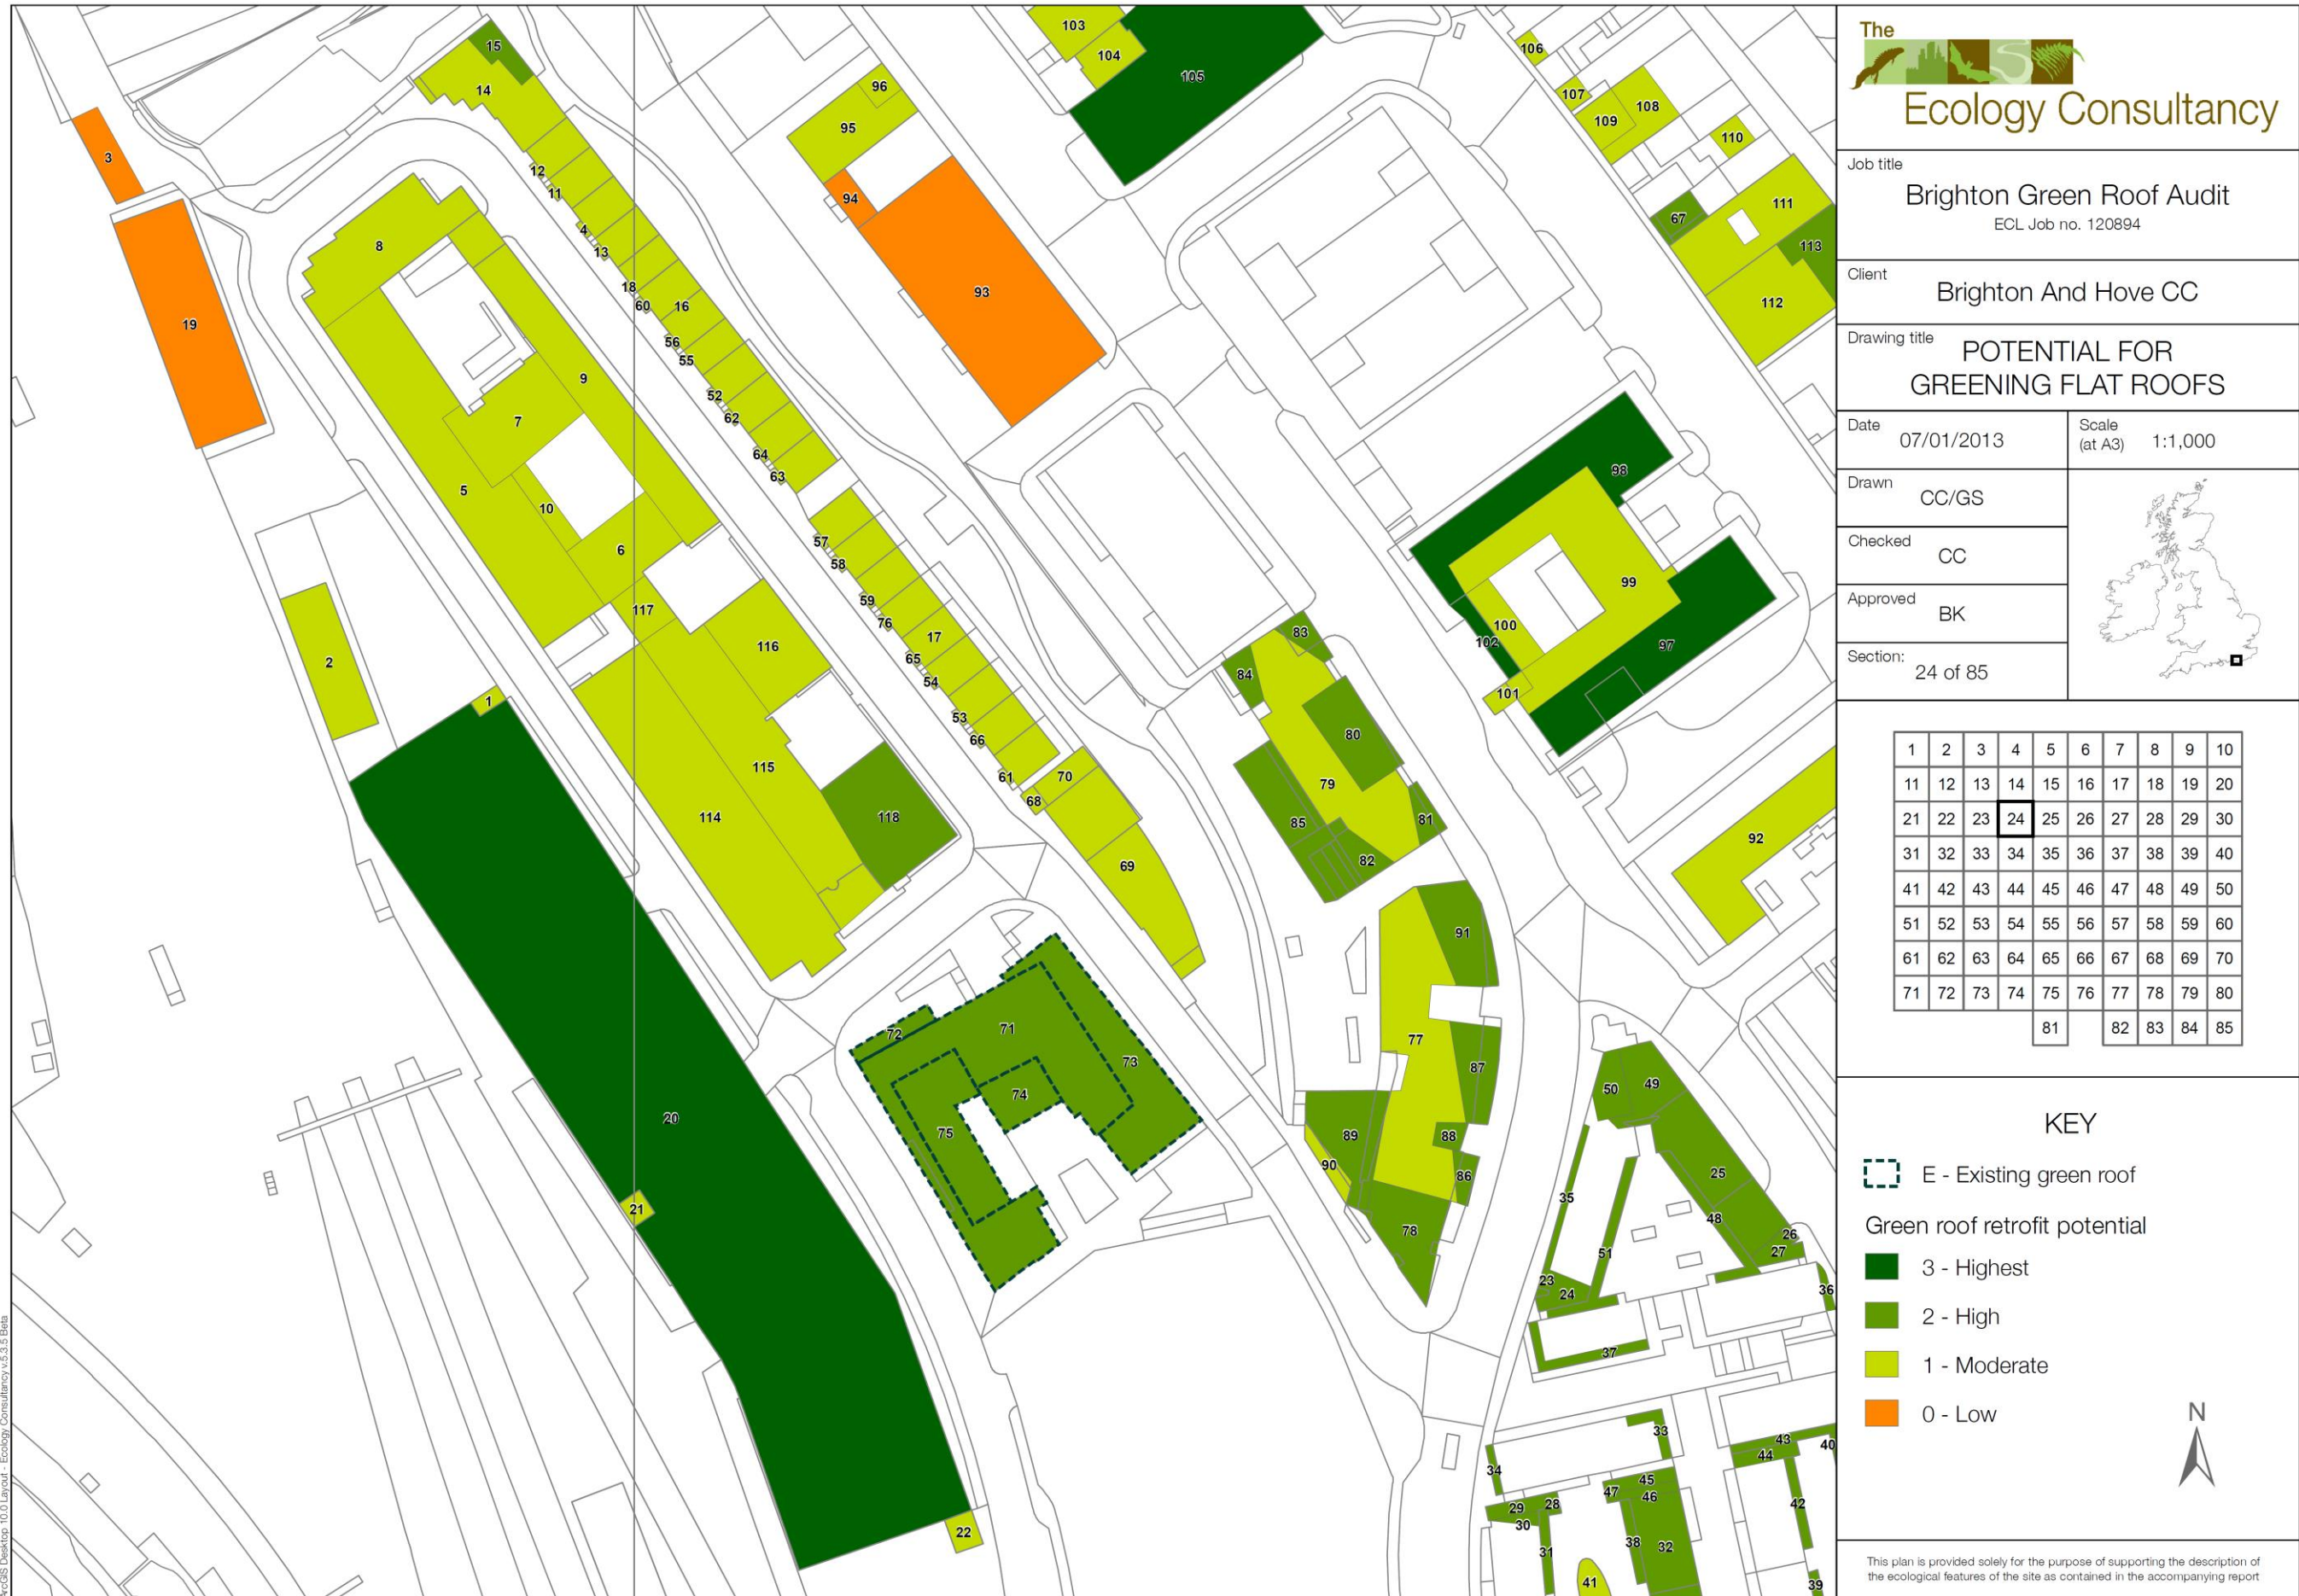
The Ecology Consultancy

Job title
Brighton Green Roof Audit
ECL Job no. 120894

Client
Brighton And Hove CC

Drawing title
POTENTIAL FOR GREENING FLAT ROOFS

Date 07/01/2013
Scale (at A3) 1:1,000

Drawn CC/GS

Checked CC

Approved BK

Section: 24 of 85

| 1 | 2 | 3 | 4 | 5 | 6 | 7 | 8 | 9 | 10 |
|---|---|---|---|---|---|---|---|---|---|
| 11 | 12 | 13 | 14 | 15 | 16 | 17 | 18 | 19 | 20 |
| 21 | 22 | 23 | 24 | 25 | 26 | 27 | 28 | 29 | 30 |
| 31 | 32 | 33 | 34 | 35 | 36 | 37 | 38 | 39 | 40 |
| 41 | 42 | 43 | 44 | 45 | 46 | 47 | 48 | 49 | 50 |
| 51 | 52 | 53 | 54 | 55 | 56 | 57 | 58 | 59 | 60 |
| 61 | 62 | 63 | 64 | 65 | 66 | 67 | 68 | 69 | 70 |
| 71 | 72 | 73 | 74 | 75 | 76 | 77 | 78 | 79 | 80 |
| | | | | 81 | | 82 | 83 | 84 | 85 |

KEY
E - Existing green roof
Green roof retrofit potential
3 - Highest
2 - High
1 - Moderate
0 - Low

N

This plan is provided solely for the purpose of supporting the description of the ecological features of the site as contained in the accompanying report

ArcGIS Desktop 10.0 Layout - Ecology Consultancy v.5.3.5 Beta

3 19 2 1 20 21 22 8 9 7 5 10 6 117 116 115 114 118 15 14 12 11 4 13 18 60 16 56 55 52 62 64 63 57 58 59 76 17 65 54 53 66 61 68 70 69 96 95 94 93 103 104 105 72 71 73 74 75 83 84 80 79 85 81 82 91 77 87 89 88 90 86 78 106 107 109 108 110 67 111 113 112 98 99 100 102 97 101 92 50 49 25 48 26 27 35 51 23 24 36 37 33 34 43 44 40 45 46 47 42 29 28 30 38 32 31 41 39